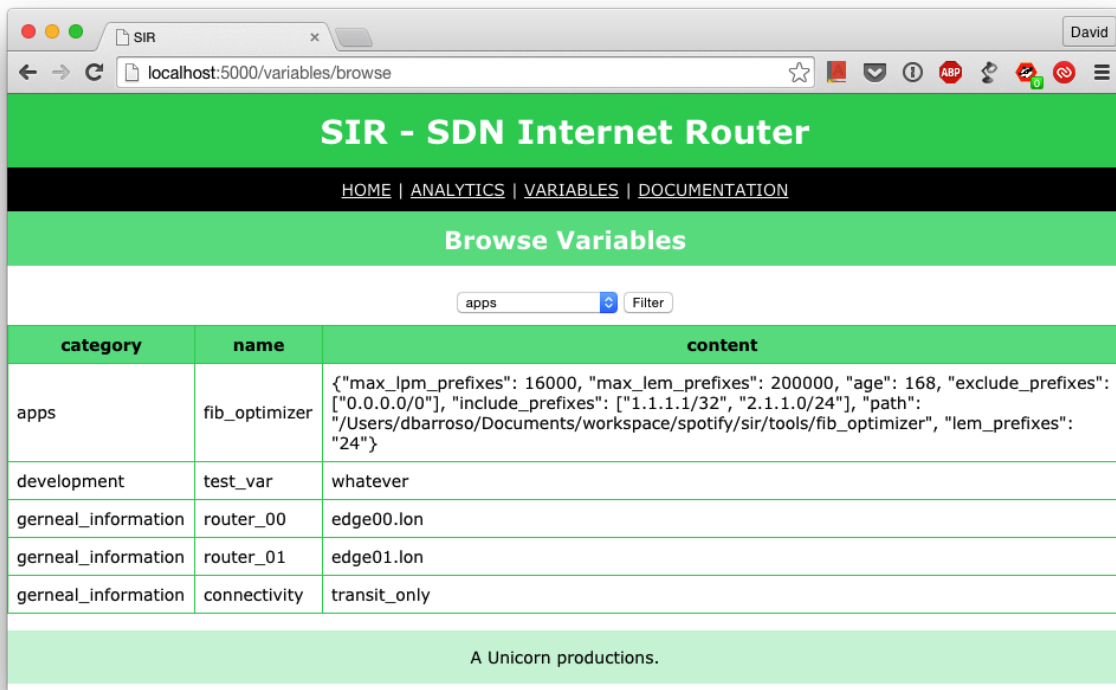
SIR ×

David

localhost:5000/variables/browse

ABP

0

SIR - SDN Internet Router

HOME | ANALYTICS | VARIABLES | DOCUMENTATION

Browse Variables

apps

Filter

| category | name | content |
|---|---|---|
| apps | fib_optimizer | {"max_lpm_prefixes": 16000, "max_lem_prefixes": 200000, "age": 168, "exclude_prefixes": ["0.0.0.0/0"], "include_prefixes": ["1.1.1.1/32", "2.1.1.0/24"], "path": "/Users/dbarroso/Documents/workspace/spotify/sir/tools/fib_optimizer", "lem_prefixes": "24"} |
| development | test_var | whatever |
| gerneal_information | router_00 | edge00.lon |
| gerneal_information | router_01 | edge01.lon |
| gerneal_information | connectivity | transit_only |

A Unicorn productions.